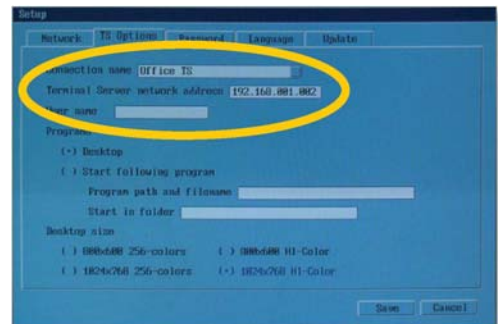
Setup

Network | TS Options | Password | Language | Update

Connection name Office TS

Terminal Server network address 192.168.001.002

User name

Program

(•) Desktop

( ) Start following program

Program path and filename

Start in folder

Desktop size

( ) 800x600 256-colors ( ) 800x600 Hi-Color

( ) 1024x768 256-colors (•) 1024x768 Hi-Color

Save Cancel